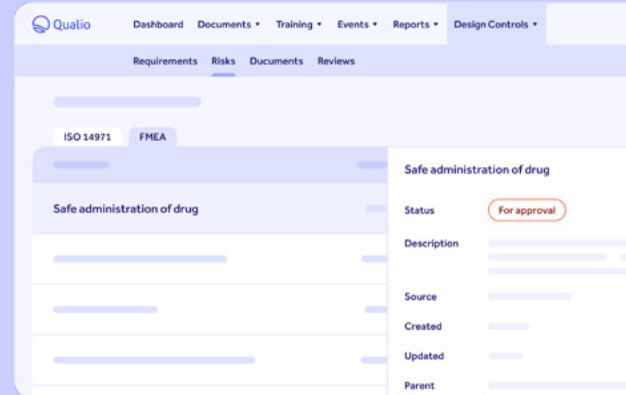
Qualio Dashboard Documents ▾ Training ▾ Events ▾ Reports ▾ Design Controls ▾

Requirements Risks Documents Reviews

ISO 14971 FMEA

Safe administration of drug

Safe administration of drug

Status For approval

Description

Source

Created

Updated

Parent